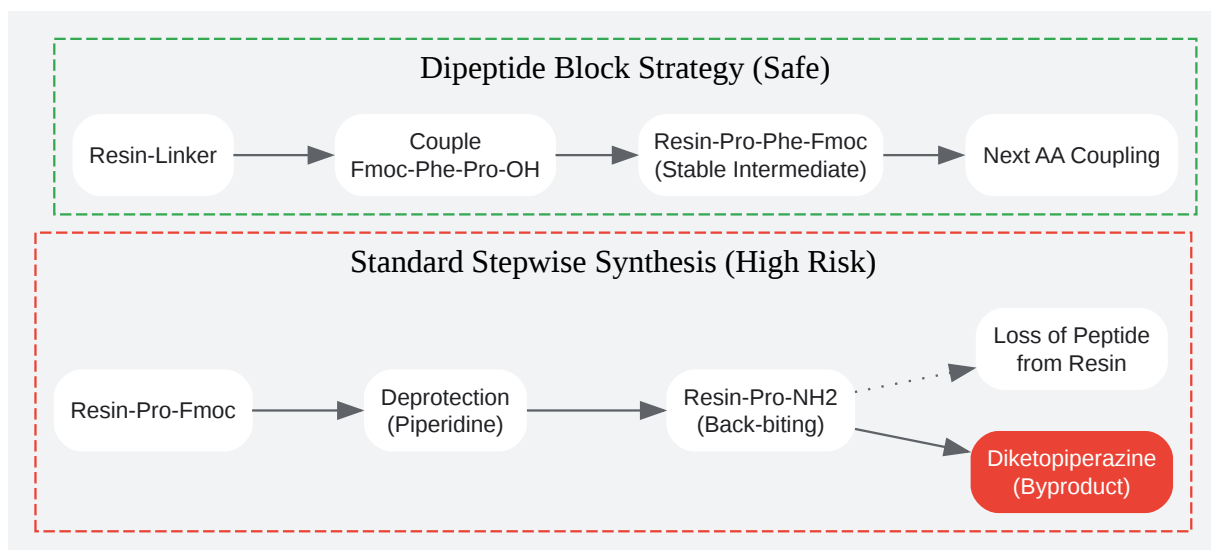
Dipeptide Block Strategy (Safe)

Resin-Linker

Couple Fmoc-Phe-Pro-OH

Resin-Pro-Phe-Fmoc (Stable Intermediate)

Next AA Coupling

Standard Stepwise Synthesis (High Risk)

Resin-Pro-Fmoc

Deprotection (Piperidine)

Resin-Pro-NH2 (Back-biting)

Loss of Peptide from Resin

Diketopiperazine (Byproduct)